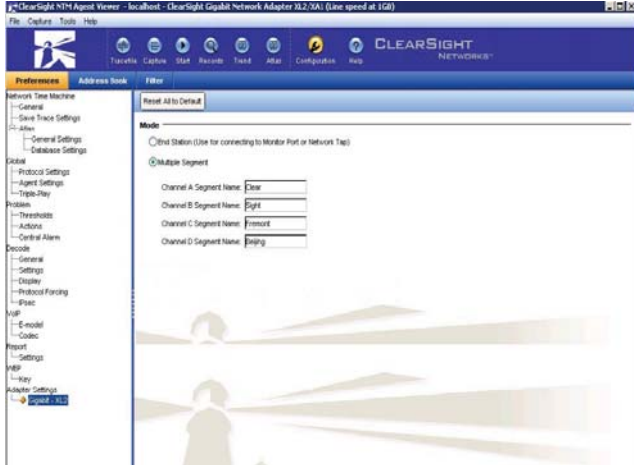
ClearSight NTM Agent Viewer - localhost - ClearSight Gigabit Network Adapter XL2/XA1 (Line speed at 1GB)

File Capture Tools Help

TraceVu Capture Start Records Trend Atlas Configuration Help

CLEARSIGHT NETWORKS

Preferences Address Book Filter

Network Time Machine
General
Save Trace Settings
Atlas
General Settings
Database Settings
Global
Protocol Settings
Agent Settings
Triple-Play
Problem
Thresholds
Actions
Central Alarm
Decode
General
Settings
Display
Protocol Forcing
IPsec
VoIP
E-model
Codec
Report
Settings
WEP
Key
Adapter Settings
Gigabit - XL2

Reset All to Default

Mode

End Station (Use for connecting to Monitor Port or Network Tap)

Multiple Segment

Channel A Segment Name: Clear

Channel B Segment Name: Sight

Channel C Segment Name: Fremont

Channel D Segment Name: Beijing